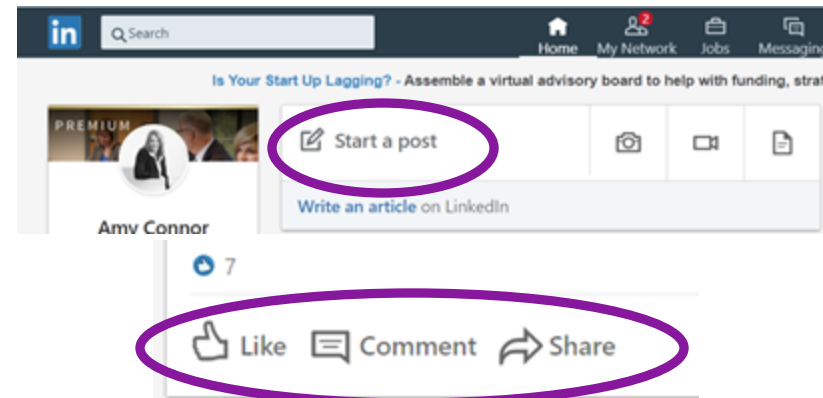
in

Search

Home

2
My Network

Jobs

Messaging

Is Your Start Up Lagging? - Assemble a virtual advisory board to help with funding, strat

PREMIUM

Amy Connor

Start a post

Write an article on LinkedIn

7

Like

Comment

Share